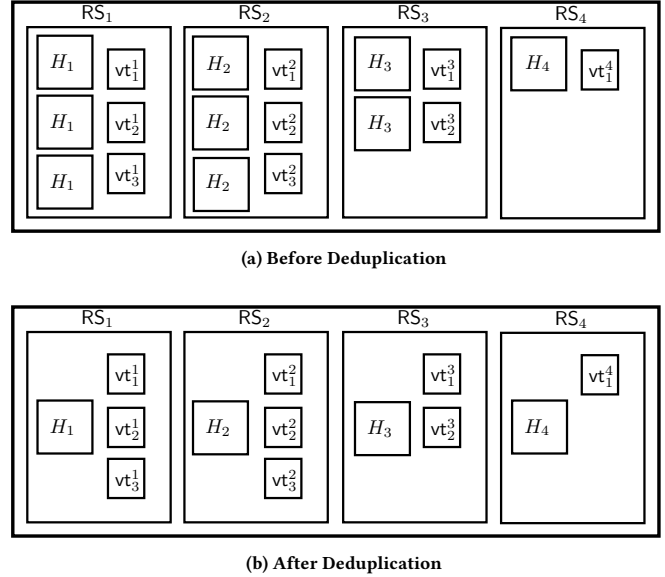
$\mathsf{RS}_1$ $\mathsf{RS}_2$ $\mathsf{RS}_3$ $\mathsf{RS}_4$

$H_1$ $\mathsf{vt}_1^1$ $H_2$ $\mathsf{vt}_1^2$ $H_3$ $\mathsf{vt}_1^3$ $H_4$ $\mathsf{vt}_1^4$

$H_1$ $\mathsf{vt}_2^1$ $H_2$ $\mathsf{vt}_2^2$ $H_3$ $\mathsf{vt}_2^3$

$H_1$ $\mathsf{vt}_3^1$ $H_2$ $\mathsf{vt}_3^2$

(a) Before Deduplication

$\mathsf{RS}_1$ $\mathsf{RS}_2$ $\mathsf{RS}_3$ $\mathsf{RS}_4$

$\mathsf{vt}_1^1$ $\mathsf{vt}_1^2$ $\mathsf{vt}_1^3$ $\mathsf{vt}_1^4$

$H_1$ $\mathsf{vt}_2^1$ $H_2$ $\mathsf{vt}_2^2$ $H_3$ $\mathsf{vt}_2^3$ $H_4$

$\mathsf{vt}_3^1$ $\mathsf{vt}_3^2$

(b) After Deduplication